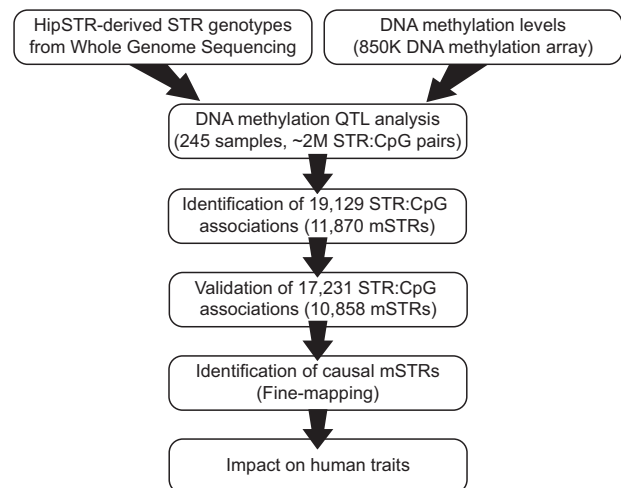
HipSTR-derived STR genotypes from Whole Genome Sequencing

DNA methylation levels (850K DNA methylation array)

DNA methylation QTL analysis (245 samples, ~2M STR:CpG pairs)

Identification of 19,129 STR:CpG associations (11,870 mSTRs)

Validation of 17,231 STR:CpG associations (10,858 mSTRs)

Identification of causal mSTRs (Fine-mapping)

Impact on human traits